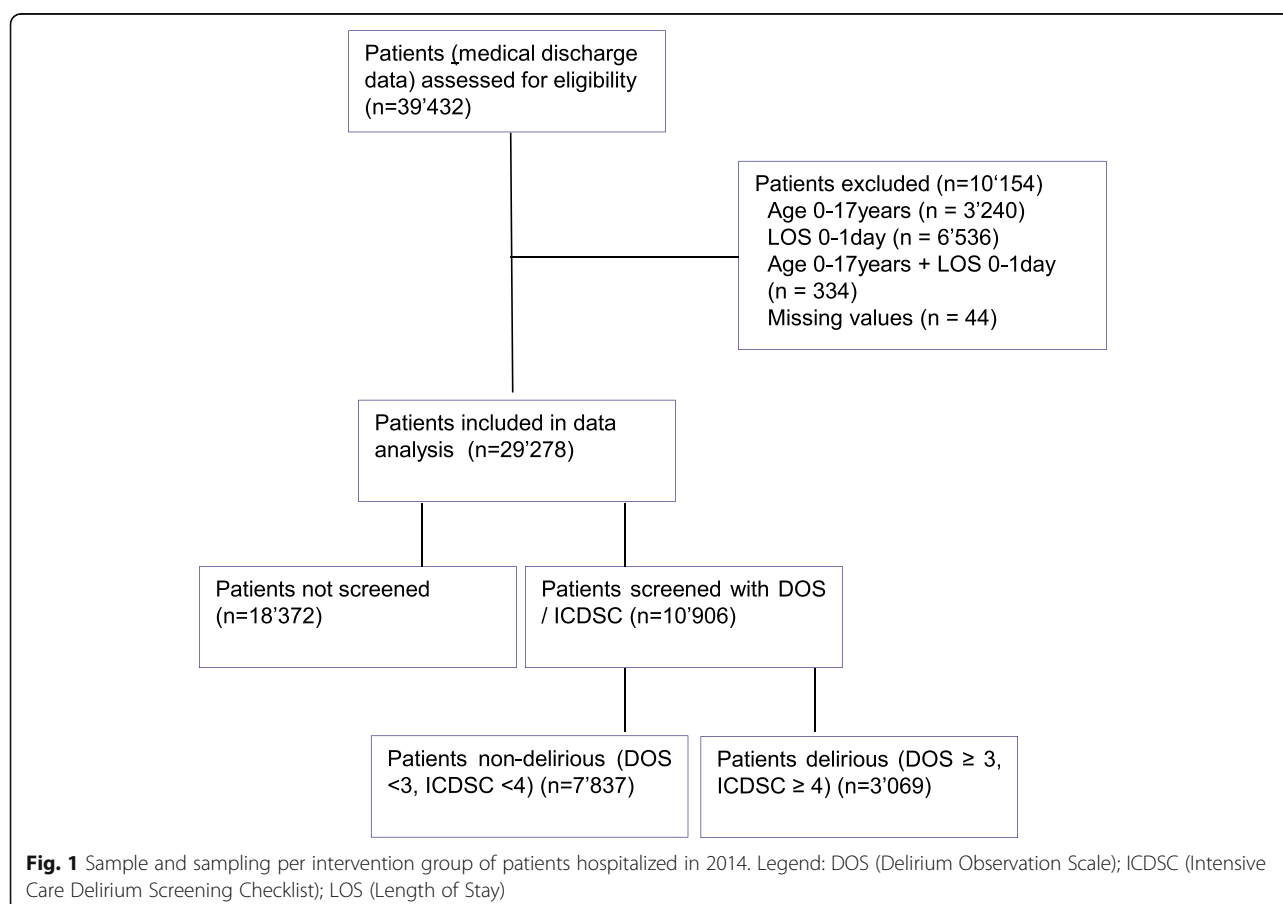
Patients (medical discharge data) assessed for eligibility (n=39'432)

Patients excluded (n=10'154)
Age 0-17years (n = 3'240)
LOS 0-1day (n = 6'536)
Age 0-17years + LOS 0-1day (n = 334)
Missing values (n = 44)

Patients included in data analysis (n=29'278)

Patients not screened (n=18'372)

Patients screened with DOS / ICDSC (n=10'906)

Patients non-delirious (DOS <3, ICDSC <4) (n=7'837)

Patients delirious (DOS ≥ 3, ICDSC ≥ 4) (n=3'069)

**Fig. 1** Sample and sampling per intervention group of patients hospitalized in 2014. Legend: DOS (Delirium Observation Scale); ICDSC (Intensive Care Delirium Screening Checklist); LOS (Length of Stay)